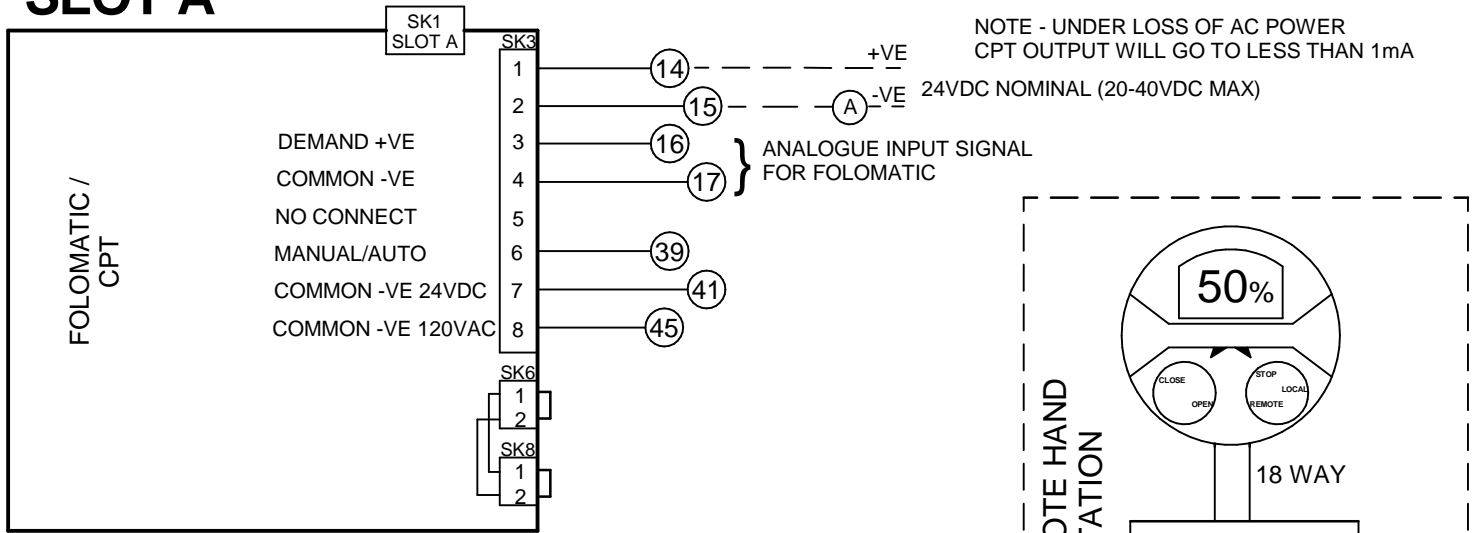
SLOT A

SK1
SLOT A

SK3

NOTE - UNDER LOSS OF AC POWER
CPT OUTPUT WILL GO TO LESS THAN 1mA

FOLOMATIC /
CPT

DEMAND +VE
COMMON -VE
NO CONNECT
MANUAL/AUTO
COMMON -VE 24VDC
COMMON -VE 120VAC

1
2
3
4
5
6
7
8

14
15
A
16
17
39
41
45

+VE
-VE
24VDC NOMINAL (20-40VDC MAX)

ANALOGUE INPUT SIGNAL
FOR FOLOMATIC

SK6
1
2
SK8
1
2

50%

CLOSE
OPEN
STOP
LOCAL
REMOTE

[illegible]OTE HAND
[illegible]TATION

18 WAY